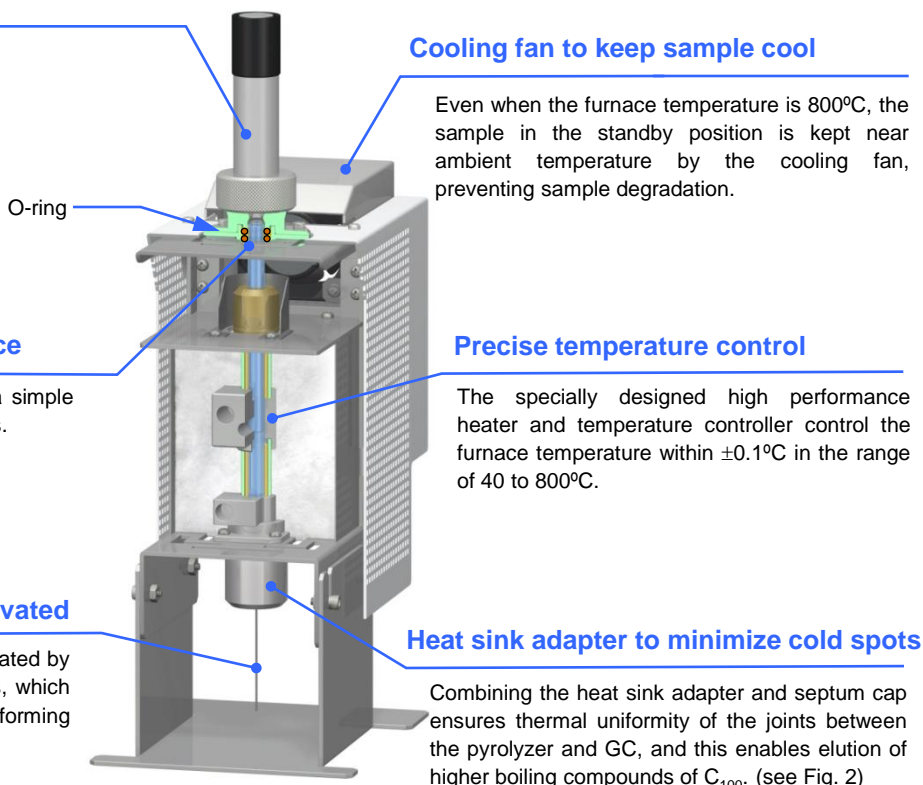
Cooling fan to keep sample cool

Even when the furnace temperature is 800ºC, the sample in the standby position is kept near ambient temperature by the cooling fan, preventing sample degradation.

O-ring

ce

simple
s.

Precise temperature control

The specially designed high performance heater and temperature controller control the furnace temperature within ±0.1ºC in the range of 40 to 800ºC.

vated

ated by
, which
forming

Heat sink adapter to minimize cold spots

Combining the heat sink adapter and septum cap ensures thermal uniformity of the joints between the pyrolyzer and GC, and this enables elution of higher boiling compounds of $C_{100}$. (see Fig. 2)